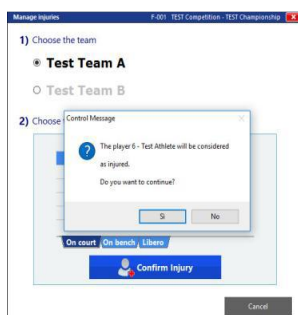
Manage injuries
F-001 TEST Competition - TEST Championship

1) Choose the team

Test Team A

Test Team B

2) Choose

Control Message

The player 6 - Test Athlete will be considered as injured.

Do you want to continue?

Sì
No

On court
On bench
Libero

Confirm Injury

Cancel